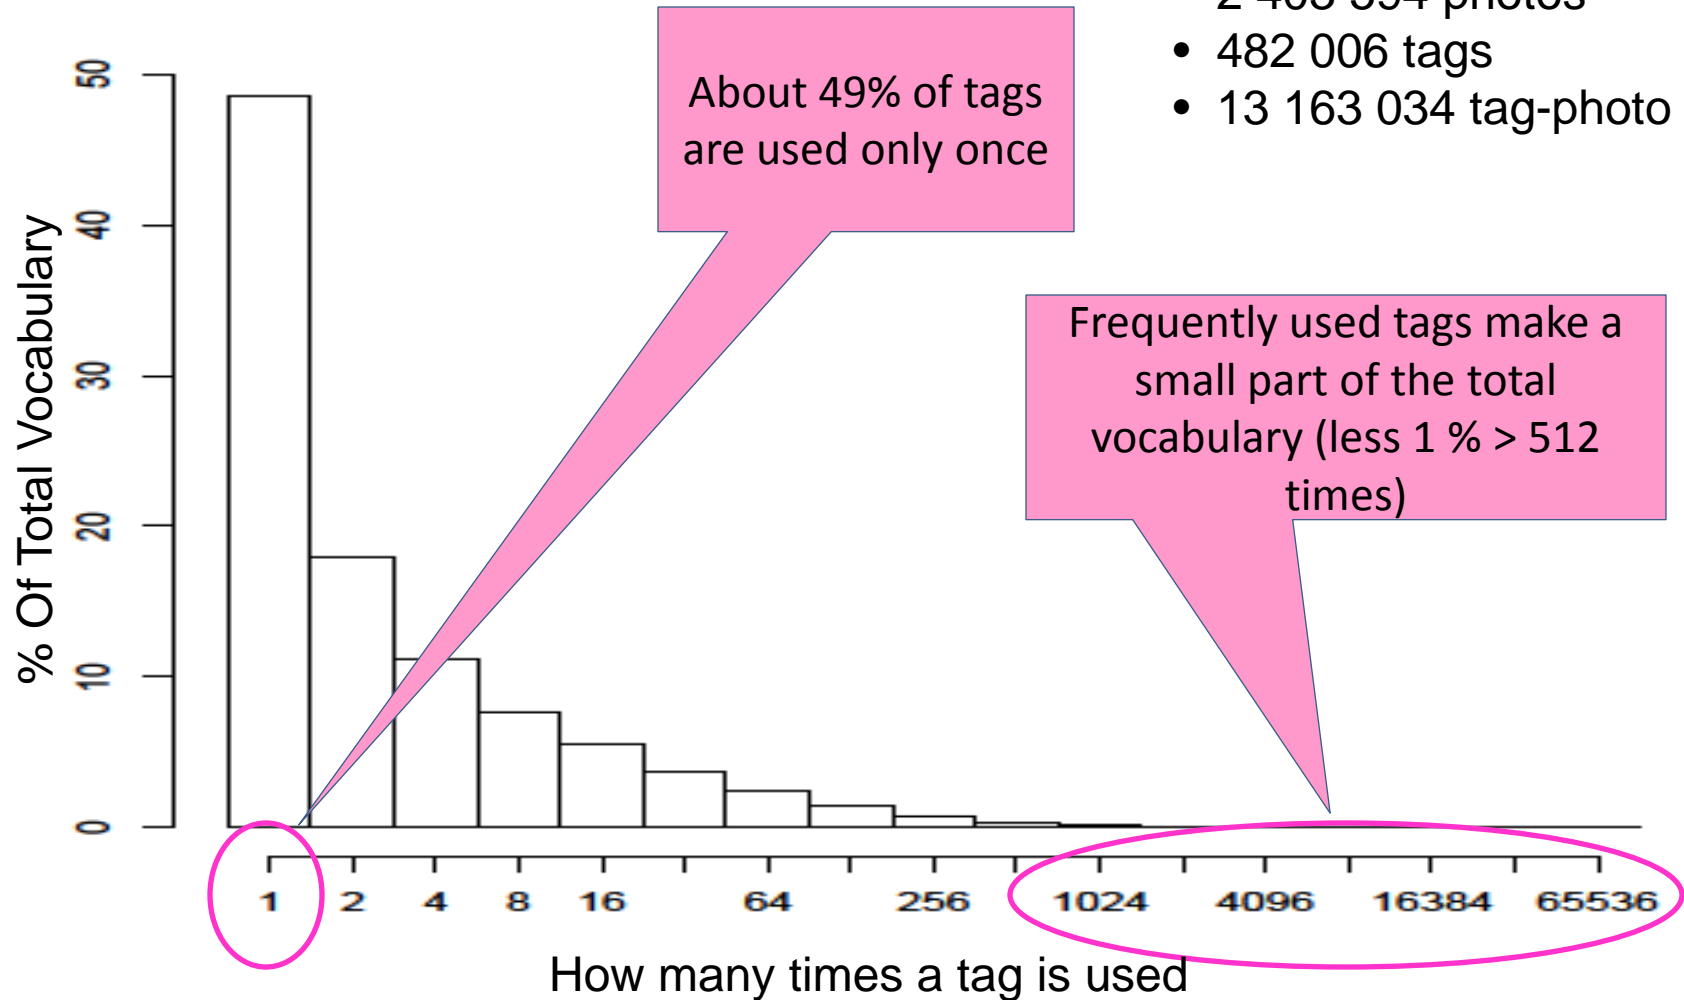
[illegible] photos
• 482 006 tags
• 13 163 034 tag-photo

About 49% of tags are used only once

Frequently used tags make a small part of the total vocabulary (less 1 % > 512 times)

% Of Total Vocabulary

0
10
20
30
40
50

1
2
4
8
16
64
256
1024
4096
16384
65536

How many times a tag is used